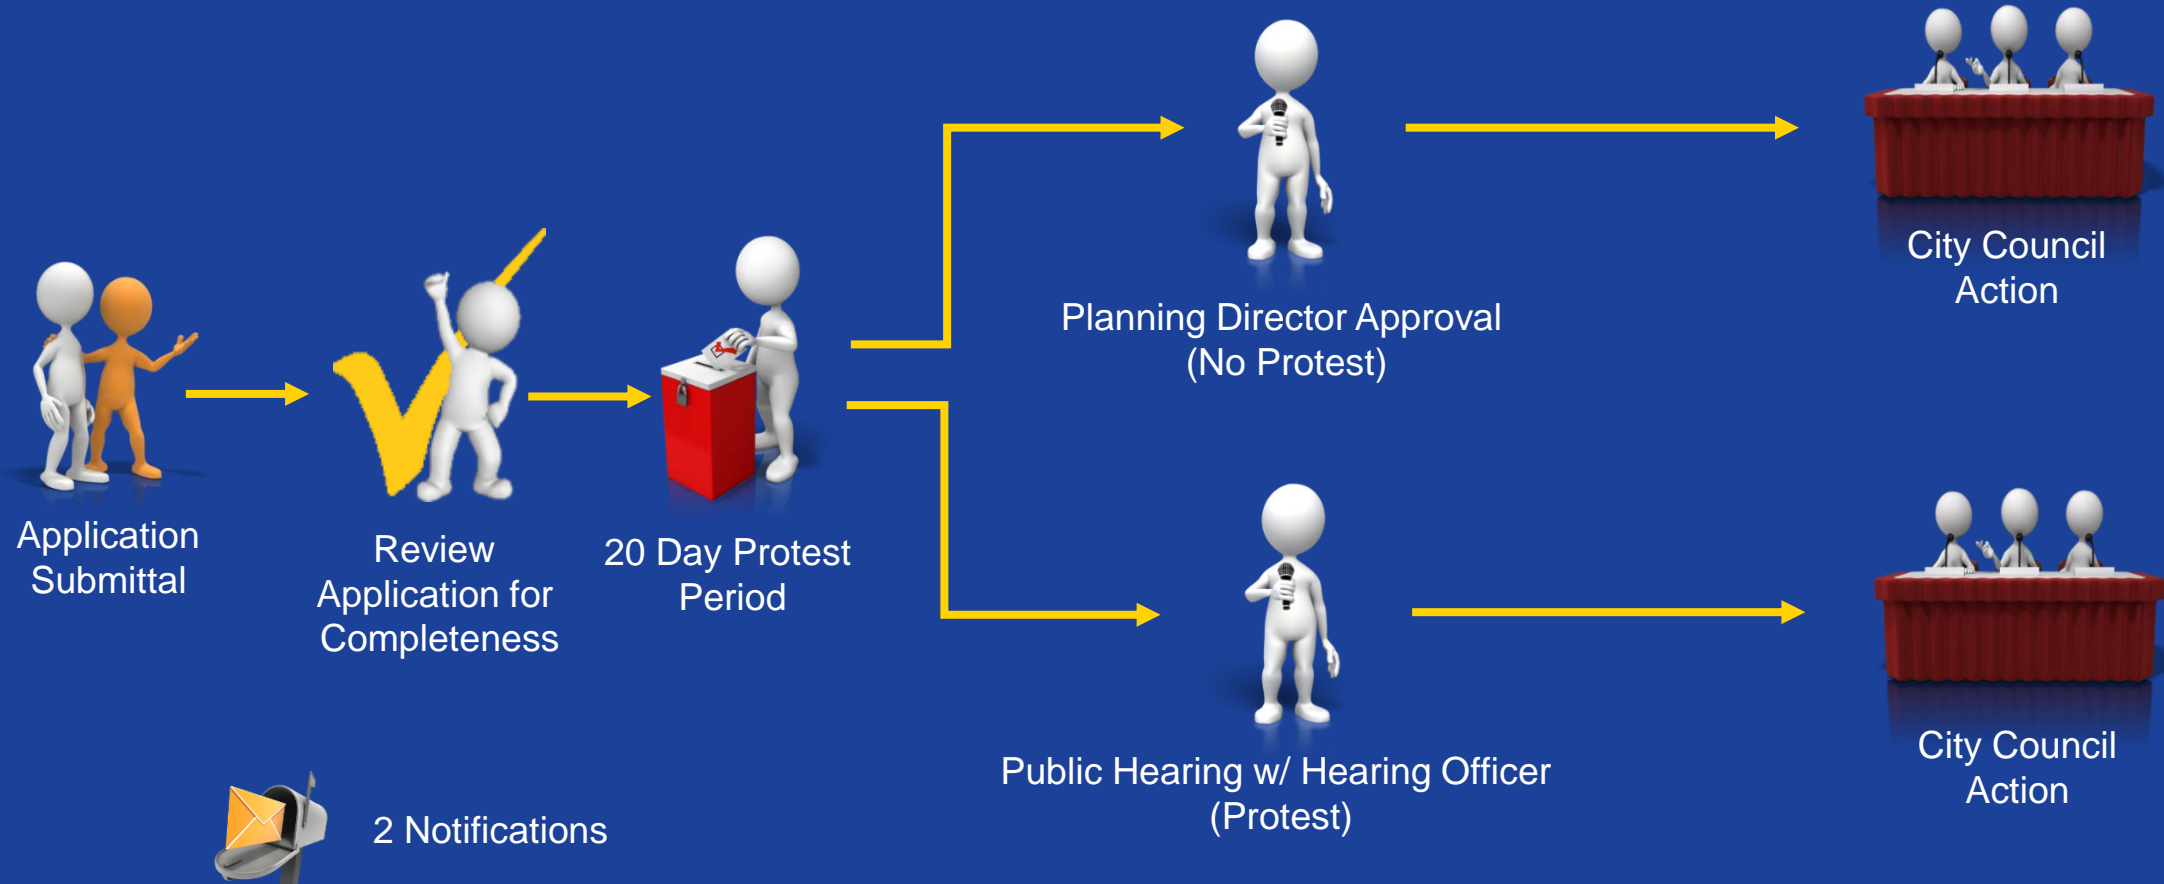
Application Submittal

Review Application for Completeness

20 Day Protest Period

Planning Director Approval (No Protest)

City Council Action

Public Hearing w/ Hearing Officer (Protest)

City Council Action

2 Notifications